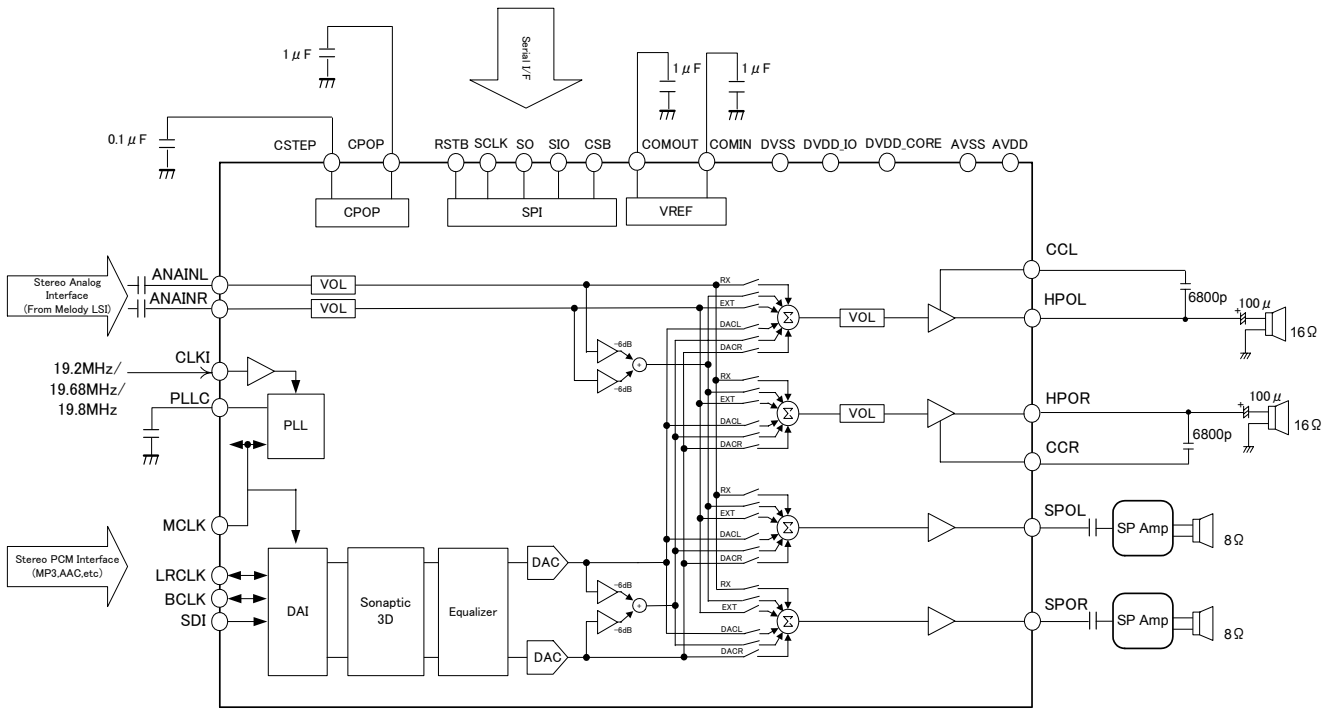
1 μ F

Serial I/F

1 μ F

1 μ F

0.1 μ F

CSTEP CPOP RSTB SCLK SO SIO CSB COMOUT COMIN DVSS DVDD_IO DVDD_CORE AVSS AVDD

CPOP

SPI

VREF

Stereo Analog Interface (From Melody LSI)

ANAINL

ANAINR

VOL

VOL

-6dB

-6dB

RX
EXT
DACL
DACR

VOL

CCL

HPOL

6800p

100 μ

16Ω

19.2MHz/ 19.68MHz/ 19.8MHz

CLKI

PLLC

PLL

RX
EXT
DACL
DACR

VOL

HPOR

CCR

6800p

100 μ

16Ω

MCLK

RX
EXT
DACL
DACR

SPOL

SP Amp

8Ω

Stereo PCM Interface (MP3,AAC,etc)

LRCLK

BCLK

SDI

DAI

Sonaptic 3D

Equalizer

DAC

DAC

-6dB

-6dB

RX
EXT
DACL
DACR

SPOR

SP Amp

8Ω